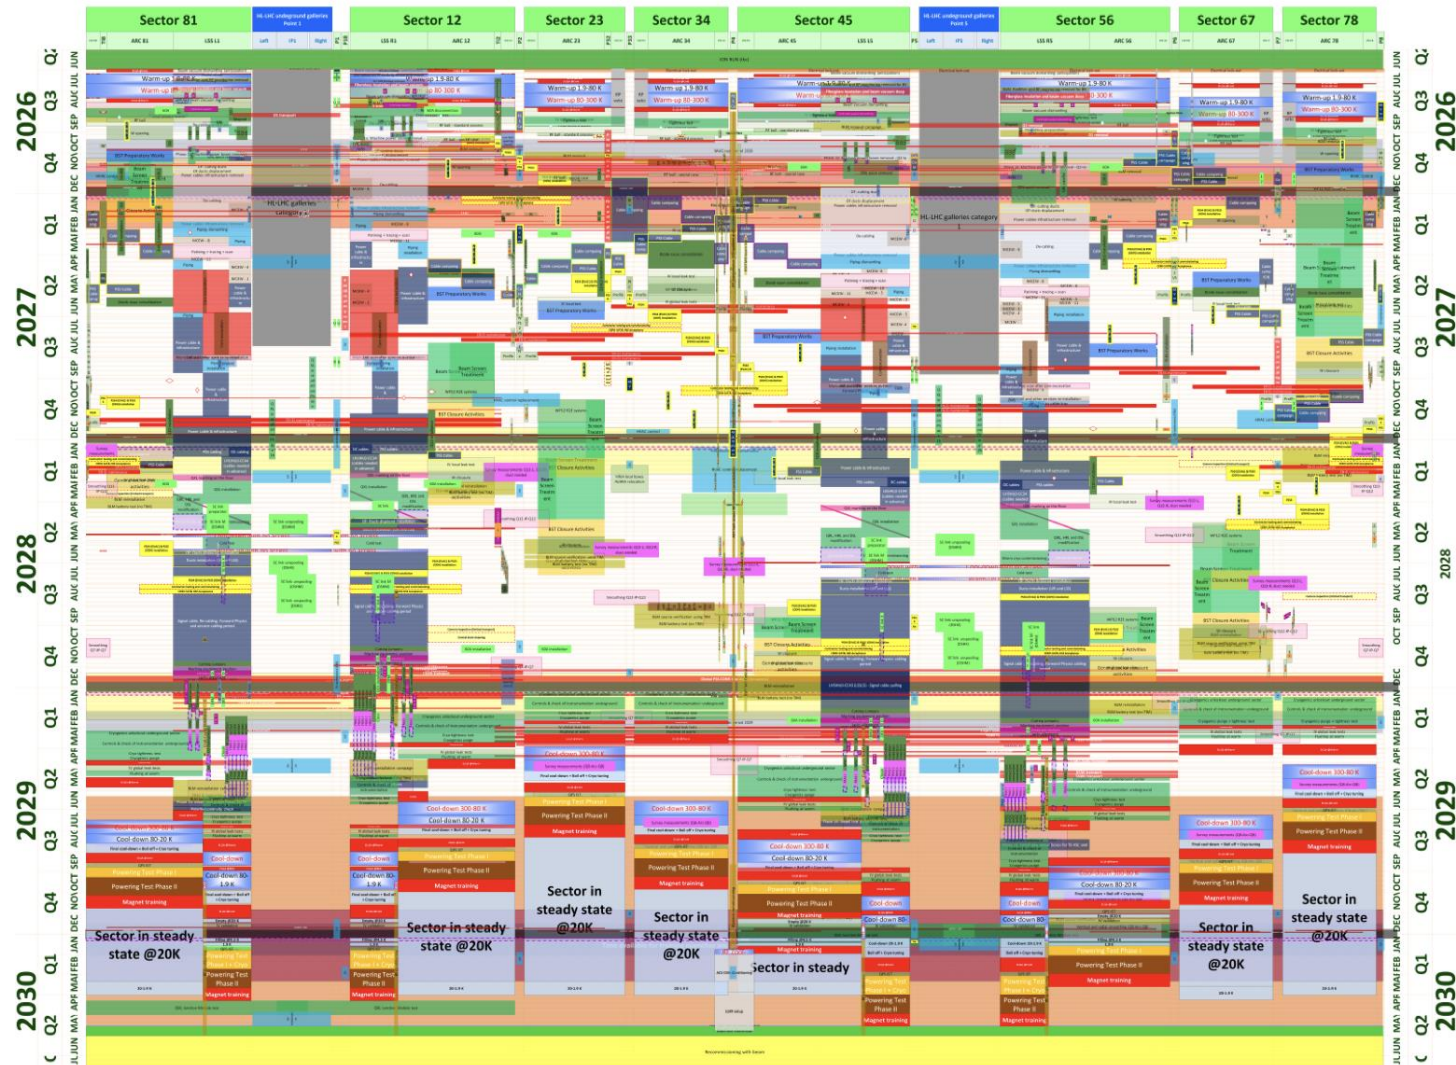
Sector 81

HL-LHC underground galleries Point 1

Sector 12

Sector 23

Sector 34

Sector 45

HL-LHC underground galleries Point 5

Sector 56

Sector 67

Sector 78

2026

Q2 JUN

Q3 JUL AUG SEP

Q4 OCT NOV DEC

2027

Q1 JAN FEB MAR

Q2 APR MAY JUN

Q3 JUL AUG SEP

Q4 OCT NOV DEC

2028

Q1 JAN FEB MAR

Q2 APR MAY JUN

Q3 JUL AUG SEP

Q4 OCT NOV DEC

2029

Q1 JAN FEB MAR

Q2 APR MAY JUN

Q3 JUL AUG SEP

Q4 OCT NOV DEC

2030

Q1 JAN FEB MAR

Q2 APR MAY JUN

Warm-up 1.9-80 K

Warm-up 80-300 K

HL-LHC galleries category

BST Preparatory Works

BST Closure Activities

Cool-down 300-80 K

Cool-down 80-20 K

Cool-down

Powering Test Phase I

Powering Test Phase II

Magnet training

Sector in steady state @20K

Sector in steady state @20K

Sector in steady state @20K

Sector in steady state @20K

Sector in steady

Sector in steady state @20K

Sector in steady state @20K